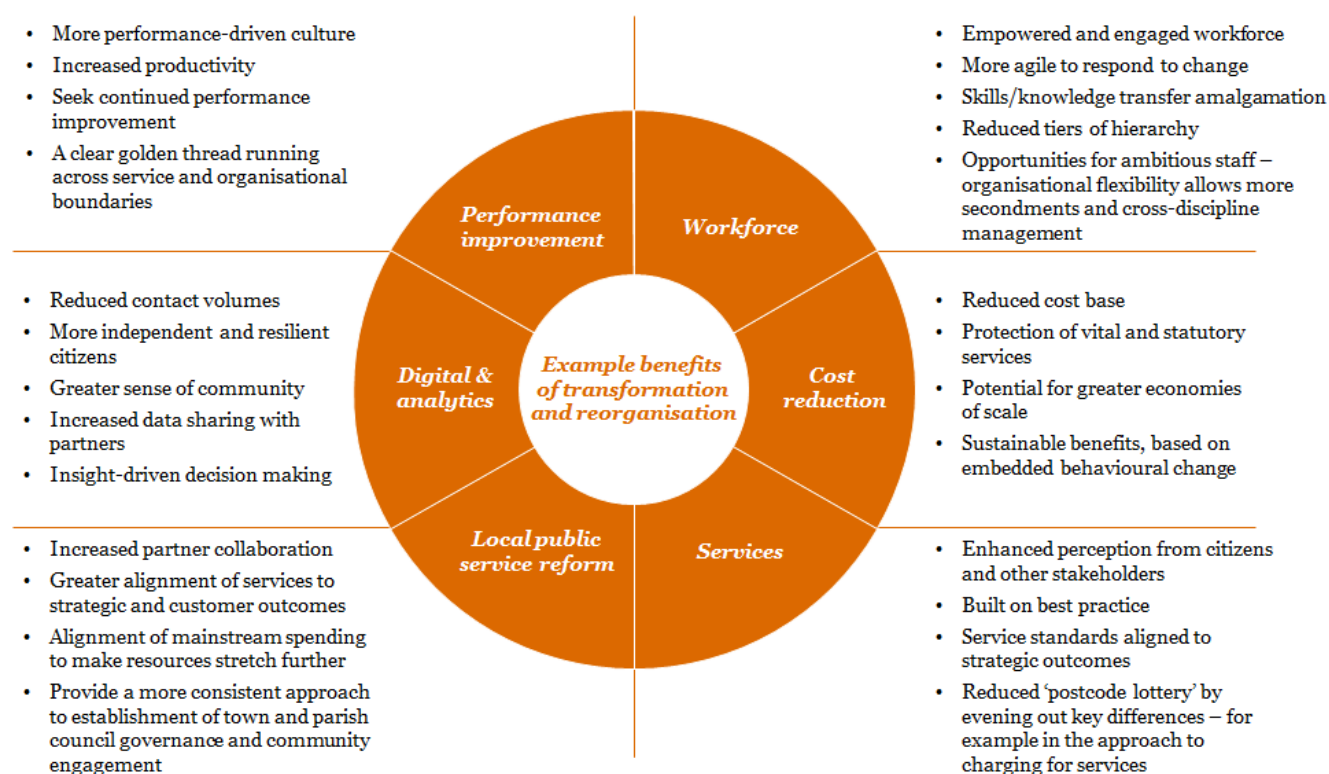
• More performance-driven culture
• Increased productivity
• Seek continued performance improvement
• A clear golden thread running across service and organisational boundaries

• Empowered and engaged workforce
• More agile to respond to change
• Skills/knowledge transfer amalgamation
• Reduced tiers of hierarchy
• Opportunities for ambitious staff – organisational flexibility allows more secondments and cross-discipline management

Performance improvement

Workforce

Digital & analytics

Example benefits of transformation and reorganisation

Cost reduction

Local public service reform

Services

• Reduced contact volumes
• More independent and resilient citizens
• Greater sense of community
• Increased data sharing with partners
• Insight-driven decision making

• Reduced cost base
• Protection of vital and statutory services
• Potential for greater economies of scale
• Sustainable benefits, based on embedded behavioural change

• Increased partner collaboration
• Greater alignment of services to strategic and customer outcomes
• Alignment of mainstream spending to make resources stretch further
• Provide a more consistent approach to establishment of town and parish council governance and community engagement

• Enhanced perception from citizens and other stakeholders
• Built on best practice
• Service standards aligned to strategic outcomes
• Reduced 'postcode lottery' by evening out key differences – for example in the approach to charging for services